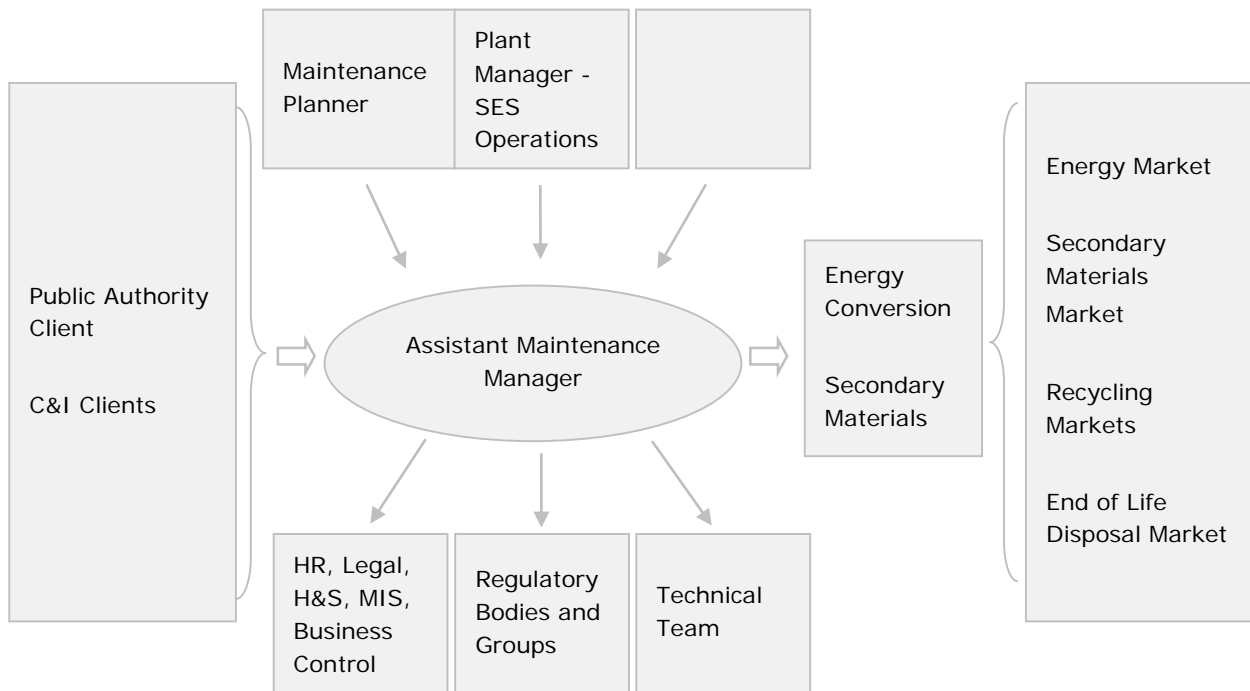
Maintenance Planner

Plant Manager - SES Operations

Public Authority Client

C&I Clients

Assistant Maintenance Manager

Energy Conversion

Secondary Materials

Energy Market

Secondary Materials Market

Recycling Markets

End of Life Disposal Market

HR, Legal, H&S, MIS, Business Control

Regulatory Bodies and Groups

Technical Team